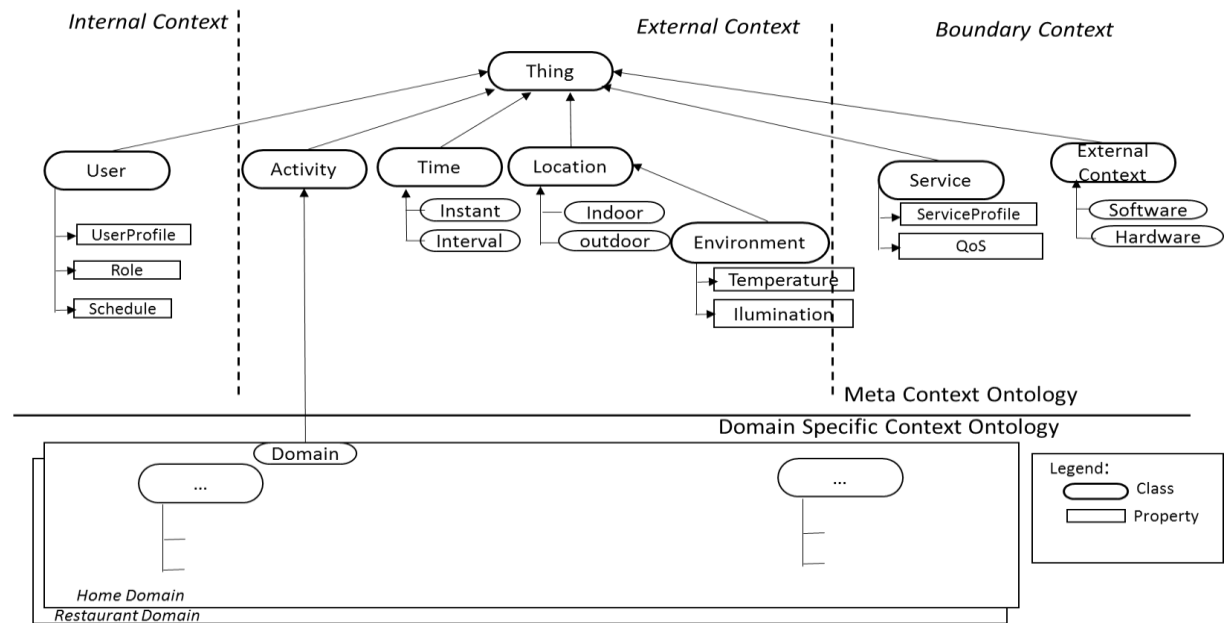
Internal Context

External Context

Boundary Context

Thing

User

UserProfile

Role

Schedule

Activity

Time

Instant

Interval

Location

Indoor

outdoor

Environment

Temperature

Ilumination

Service

ServiceProfile

QoS

External Context

Software

Hardware

Meta Context Ontology

Domain Specific Context Ontology

Domain

...

...

Home Domain

Restaurant Domain

Legend:

Class

Property